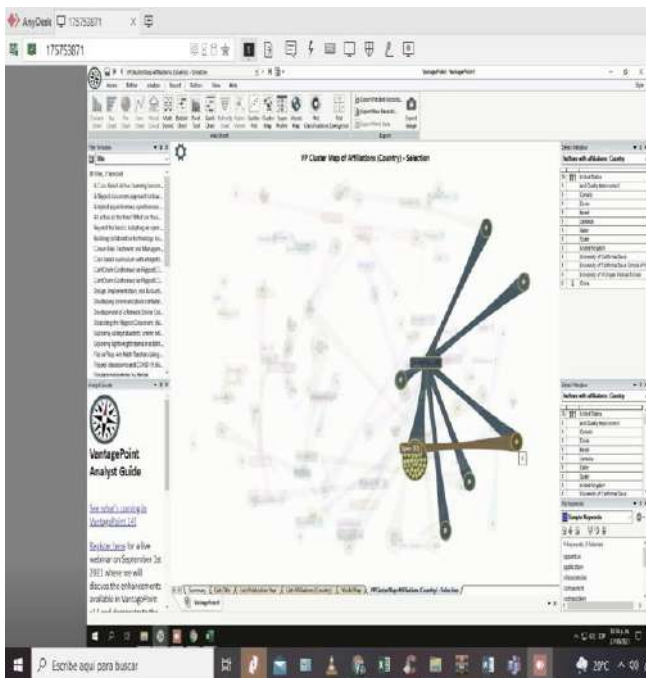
AnyDesk 175753871

175753871

VantagePoint

YP Cluster Map of Affiliations (Country) - Selection

Authors with affiliations: Country

United States
United Kingdom
Spain

Authors with affiliations: Country

VantagePoint
Analyst Guide

See what's coming in VantagePoint 14!

Register here for a live webinar on September 1st 2021 where we will discuss the enhancements available in VantagePoint

Escribe aquí para buscar

29°C